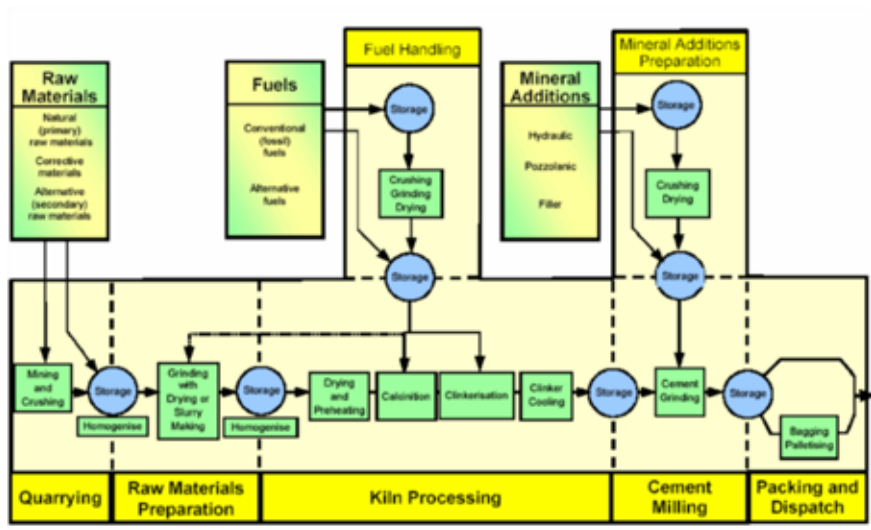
Raw Materials

Natural (primary) raw materials

Corrective materials

Alternative (secondary) raw materials

Fuels

Conventional (fossil) fuels

Alternative fuels

Fuel Handling

Storage

Crushing Grinding Drying

Storage

Mineral Additions

Hydraulic

Pozzolanic

Filler

Mineral Additions Preparation

Storage

Crushing Drying

Storage

Mining and Crushing

Storage

Homogenise

Grinding with Drying or Slurry Making

Storage

Homogenise

Drying and Preheating

Calcinition

Clinkerisation

Clinker Cooling

Storage

Cement Grinding

Storage

Bagging Palletising

Quarrying

Raw Materials Preparation

Kiln Processing

Cement Milling

Packing and Dispatch